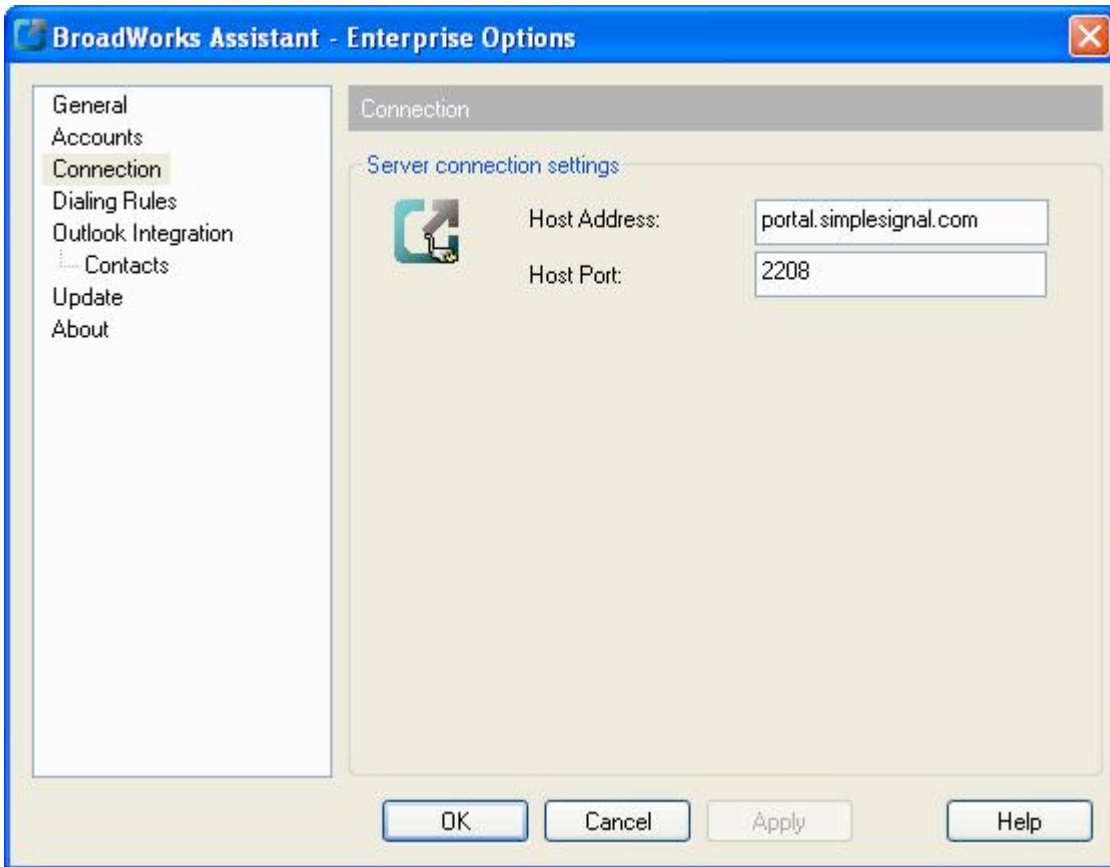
BroadWorks Assistant - Enterprise Options

General
Accounts
Connection
Dialing Rules
Outlook Integration
Contacts
Update
About

Connection

Server connection settings

Host Address: portal.simplesignal.com
Host Port: 2208

OK
Cancel
Apply
Help